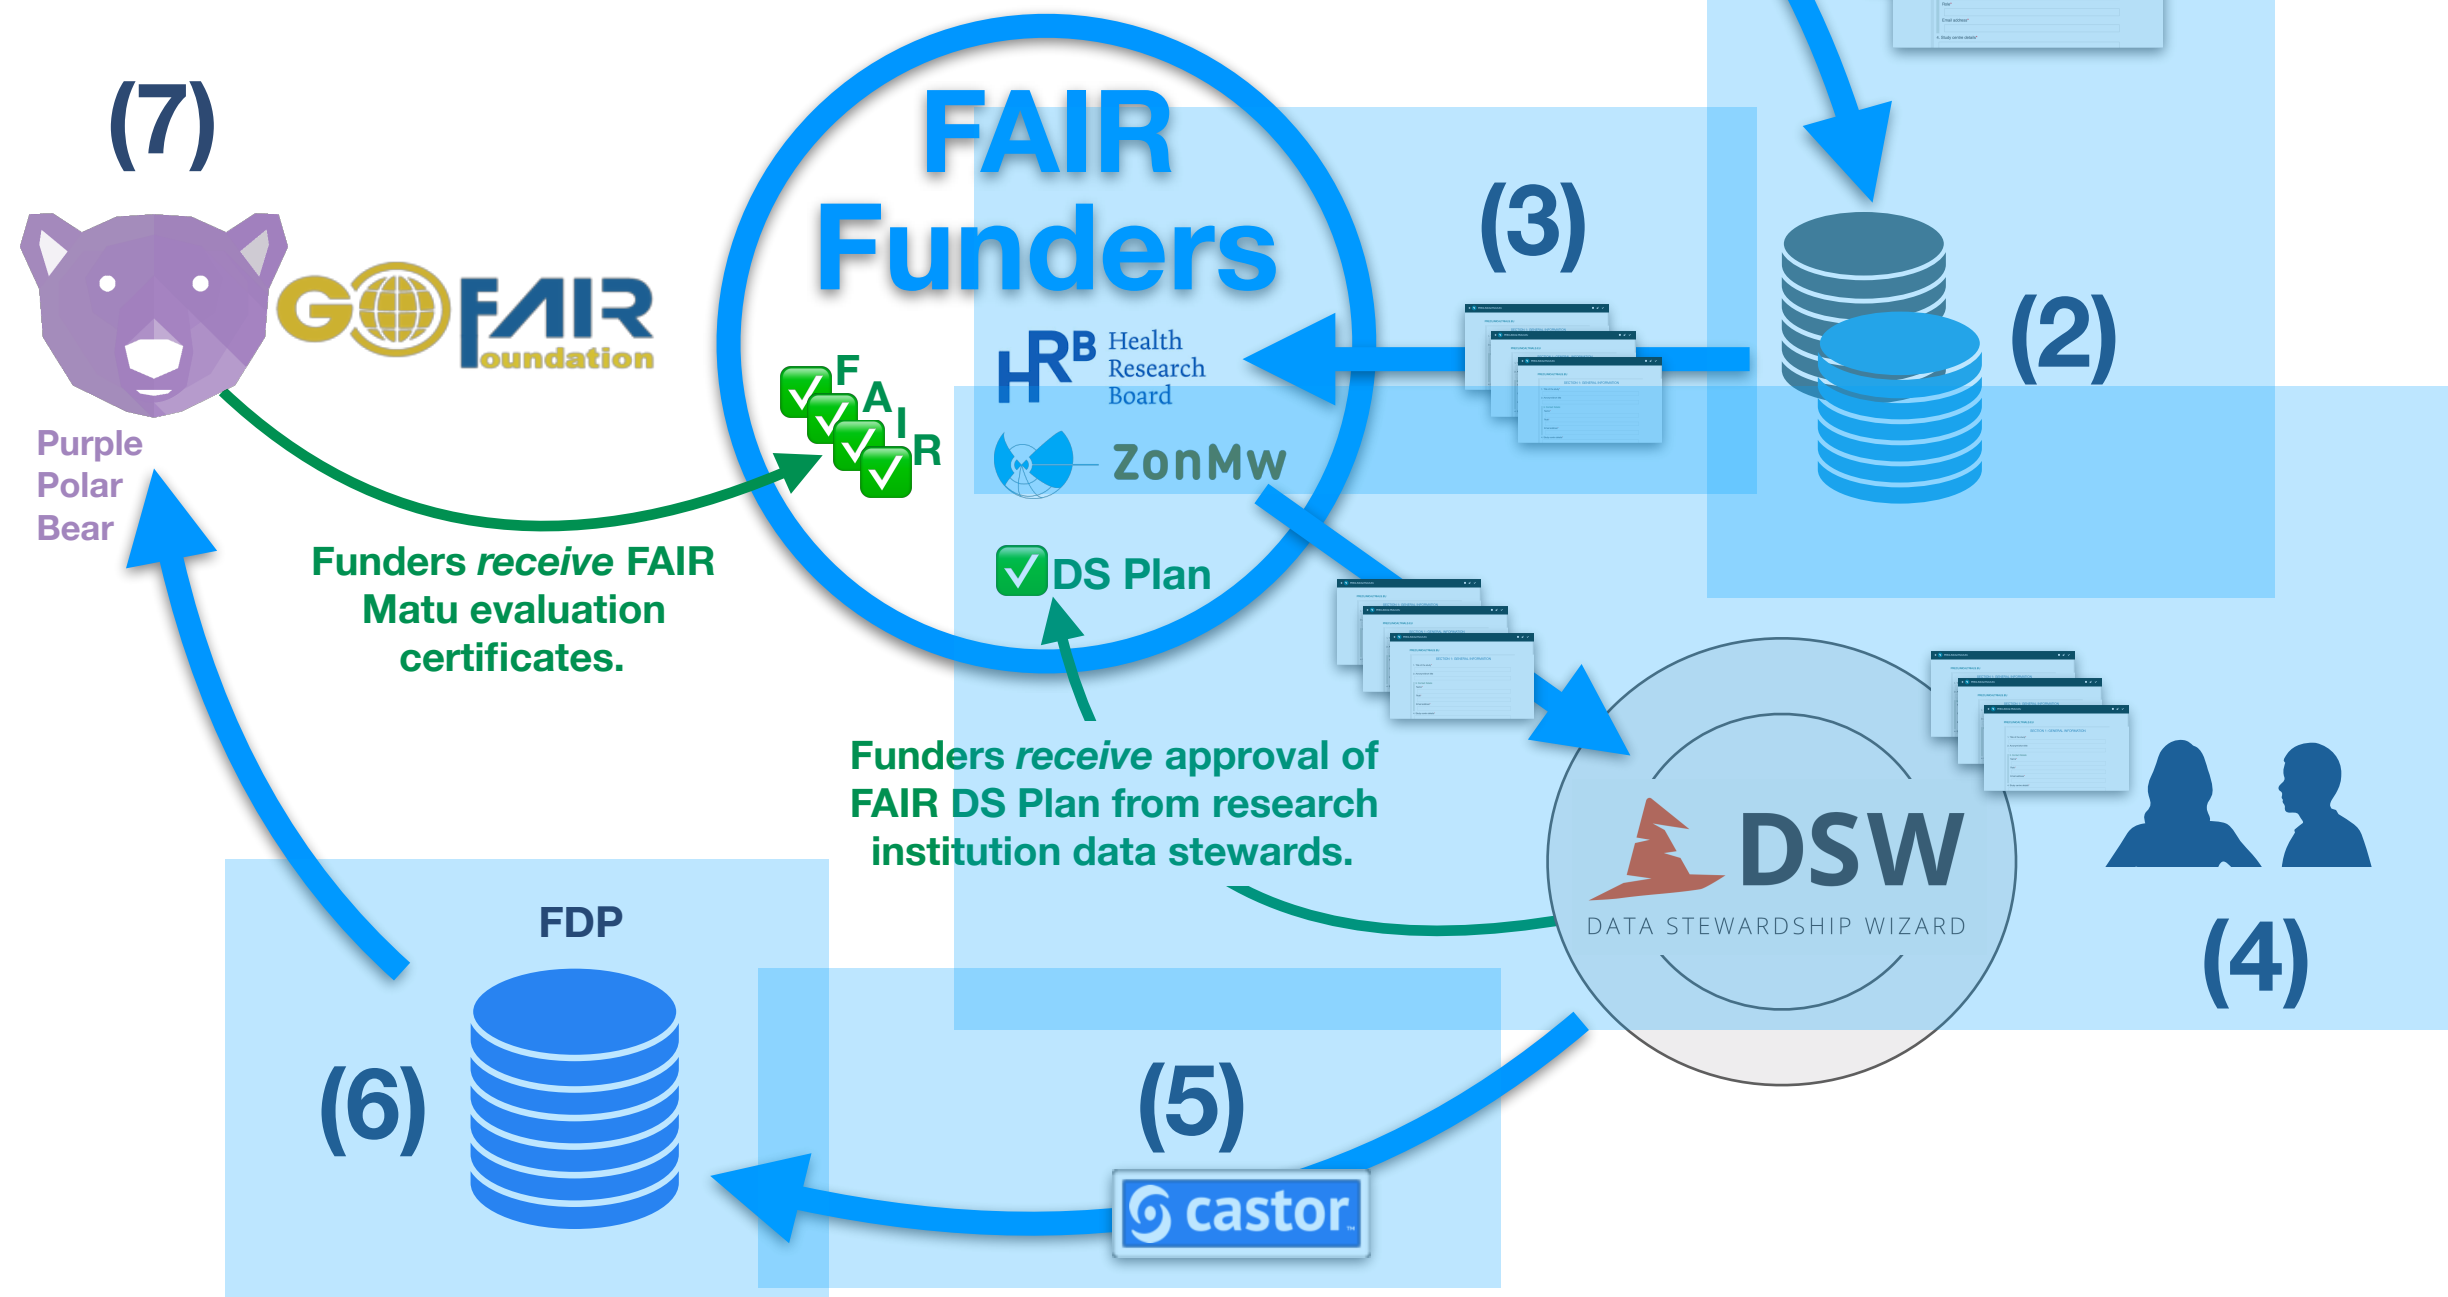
(7)

GO FAIR Foundation

Purple Polar Bear

FAIR Funders

HRB Health Research Board

ZonMw

F A I R

DS Plan

(3)

(2)

Funders *receive* FAIR Matu evaluation certificates.

Funders *receive* approval of FAIR DS Plan from research institution data stewards.

DSW

DATA STEWARDSHIP WIZARD

(4)

FDP

(6)

(5)

castor